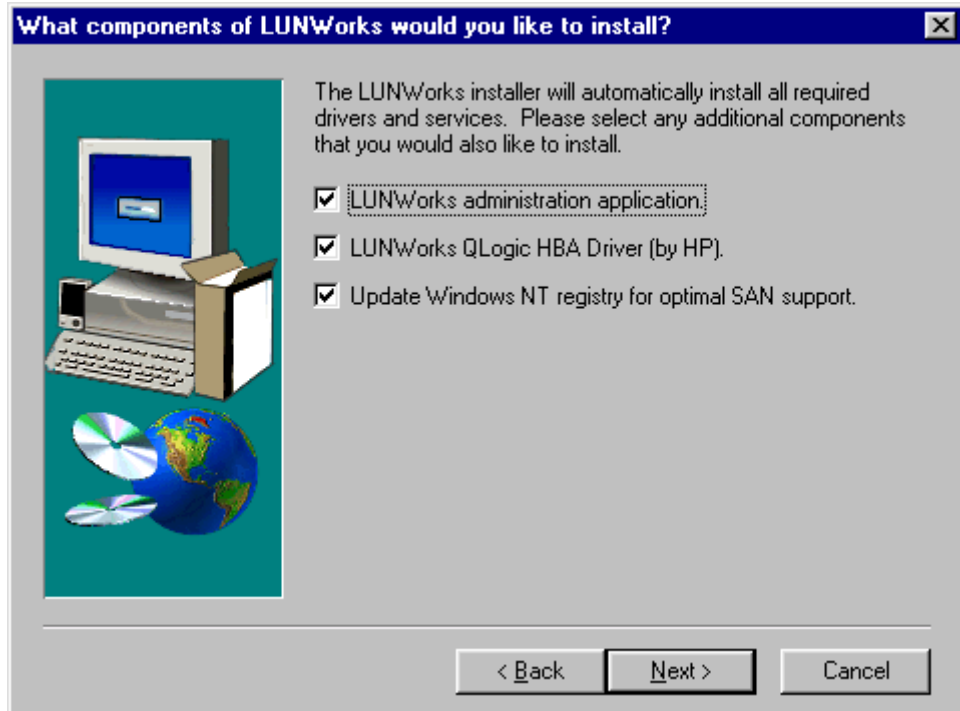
What components of LUNWorks would you like to install?

The LUNWorks installer will automatically install all required drivers and services. Please select any additional components that you would also like to install.

LUNWorks administration application.

LUNWorks QLogic HBA Driver (by HP).

Update Windows NT registry for optimal SAN support.

< Back

Next >

Cancel